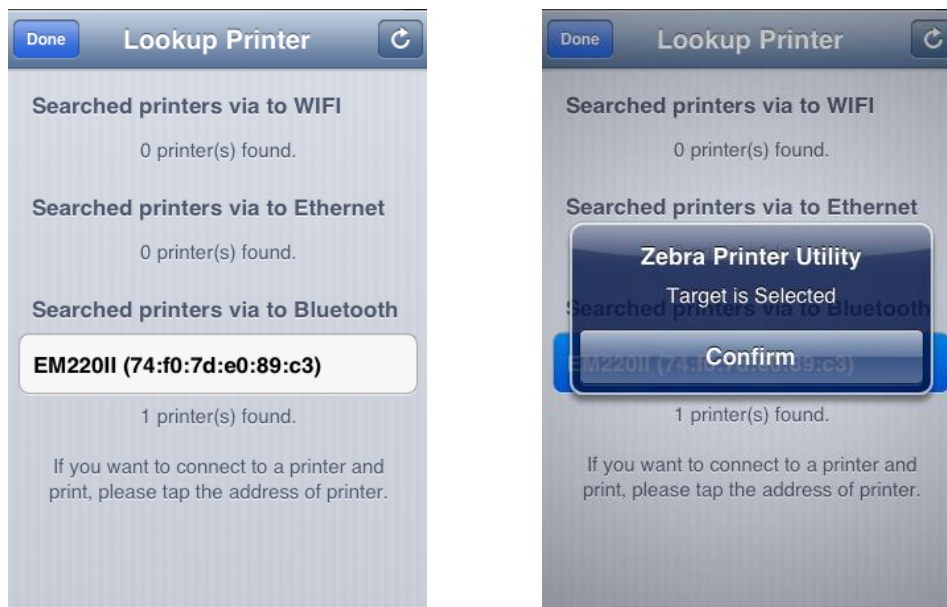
Done

Lookup Printer

Searched printers via to WIFI

0 printer(s) found.

Searched printers via to Ethernet

0 printer(s) found.

Searched printers via to Bluetooth

EM220II (74:f0:7d:e0:89:c3)

1 printer(s) found.

If you want to connect to a printer and print, please tap the address of printer.

Done

Lookup Printer

Searched printers via to WIFI

0 printer(s) found.

Searched printers via to Ethernet

Zebra Printer Utility

Target is Selected

Confirm

1 printer(s) found.

If you want to connect to a printer and print, please tap the address of printer.